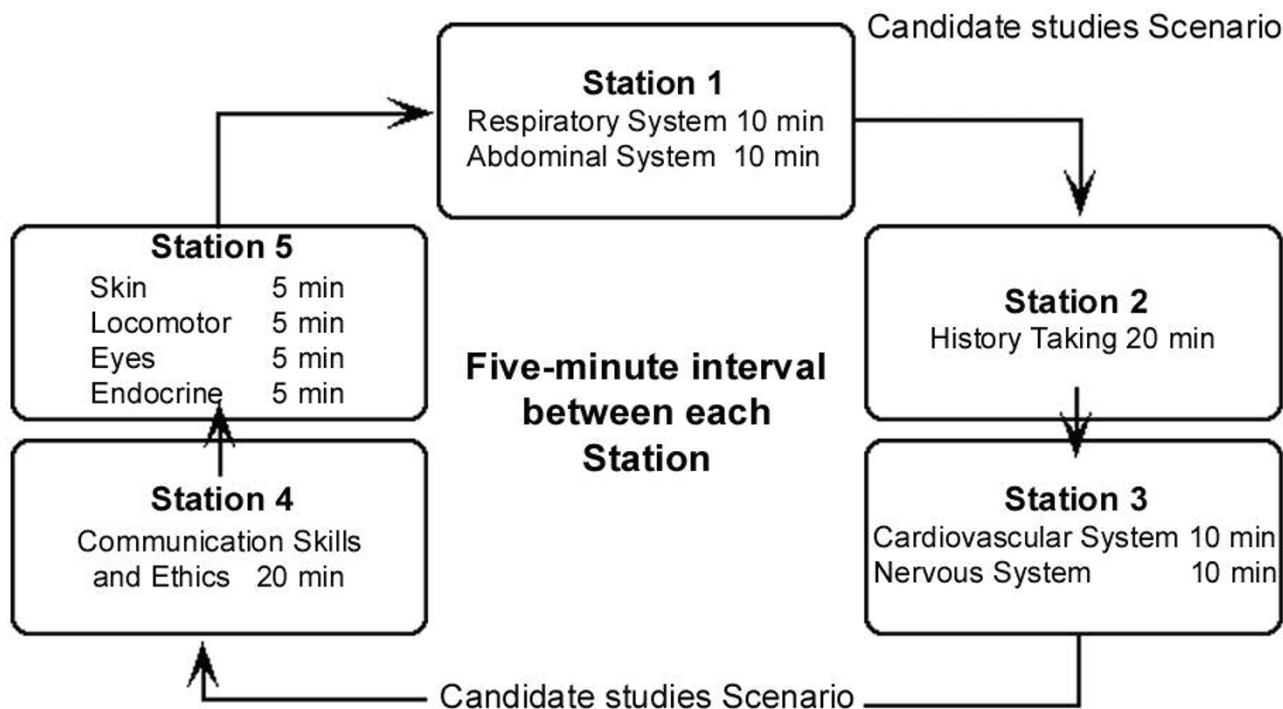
Candidate studies Scenario

Station 1
Respiratory System 10 min
Abdominal System 10 min

Station 2
History Taking 20 min

Station 3
Cardiovascular System 10 min
Nervous System 10 min

Candidate studies Scenario

Station 4
Communication Skills and Ethics 20 min

Station 5
Skin 5 min
Locomotor 5 min
Eyes 5 min
Endocrine 5 min

Five-minute interval between each Station